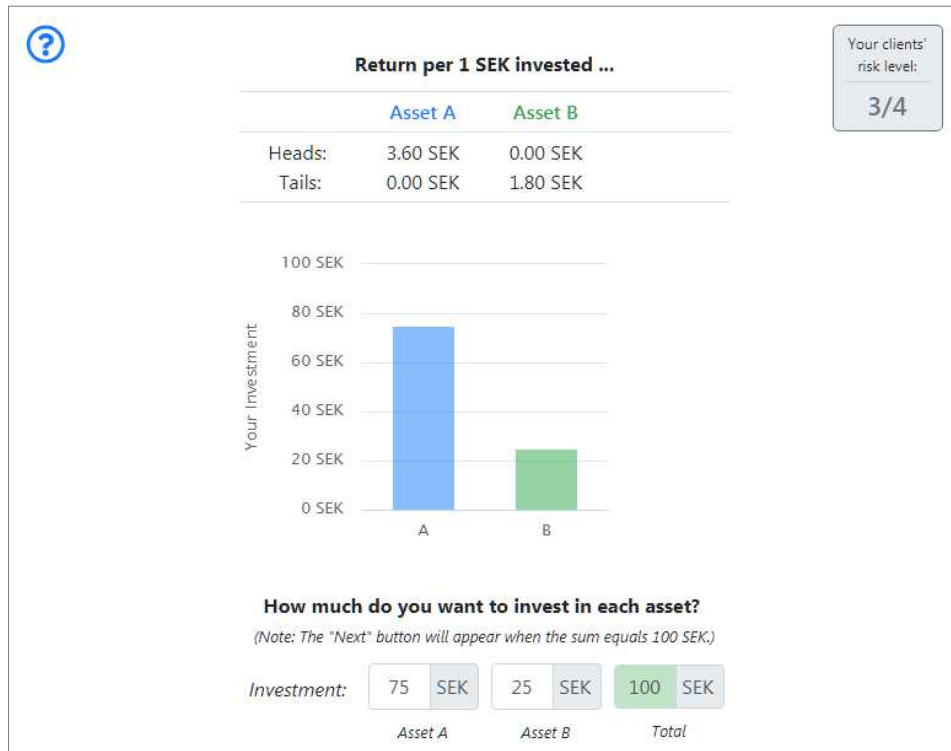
?

Return per 1 SEK invested ...

Your clients' risk level:
3/4

| | Asset A | Asset B |
|---|---|---|
| Heads: | 3.60 SEK | 0.00 SEK |
| Tails: | 0.00 SEK | 1.80 SEK |

100 SEK
80 SEK
60 SEK
40 SEK
20 SEK
0 SEK
Your Investment
A
B

How much do you want to invest in each asset?
(Note: The "Next" button will appear when the sum equals 100 SEK.)

Investment: 75 SEK 25 SEK 100 SEK
Asset A Asset B Total